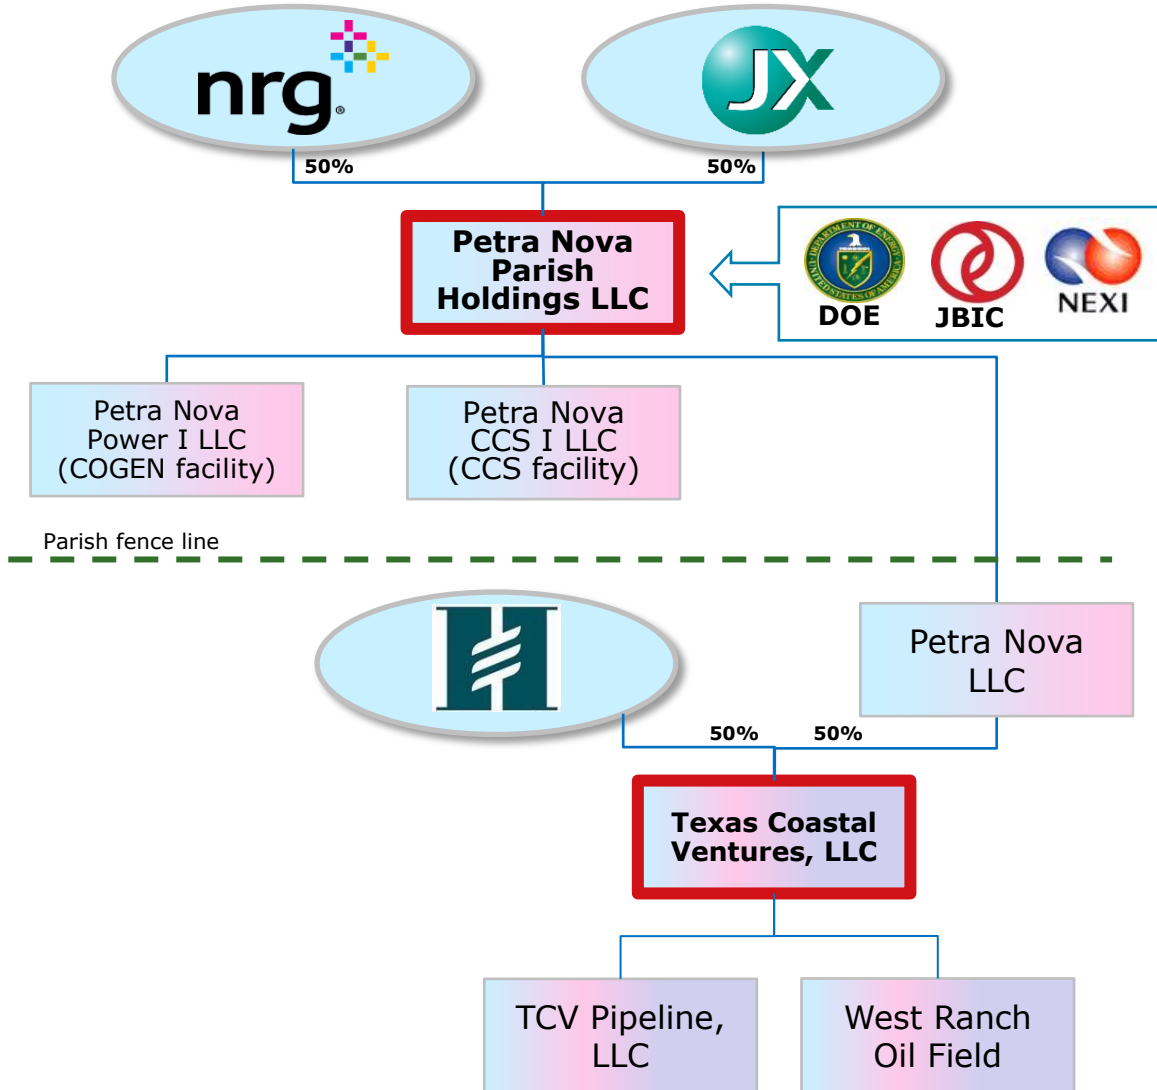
nrg

JX

50%

50%

Petra Nova Parish Holdings LLC

DOE

JBIC

NEXI

Petra Nova Power I LLC (COGEN facility)

Petra Nova CCS I LLC (CCS facility)

Parish fence line

Petra Nova LLC

50%

50%

Texas Coastal Ventures, LLC

TCV Pipeline, LLC

West Ranch Oil Field